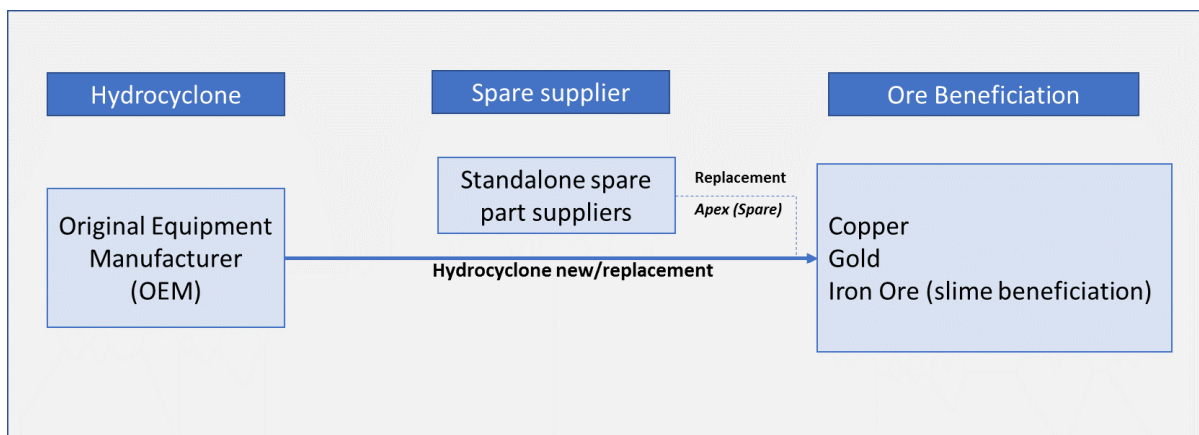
Hydrocyclone

Spare supplier

Ore Beneficiation

Original Equipment Manufacturer (OEM)

Standalone spare part suppliers

Replacement

Apex (Spare)

Hydrocyclone new/replacement

Copper
Gold
Iron Ore (slime beneficiation)